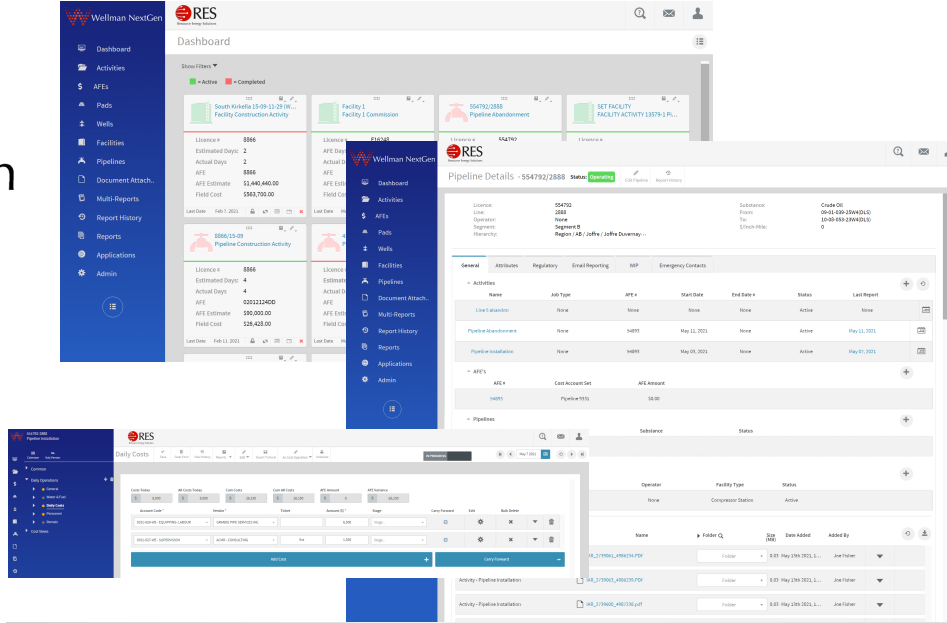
Wellman NextGen

RES

Dashboard
Activities
AFEs
Pads
Wells
Facilities
Pipelines
Document Attach..
Multi-Reports
Report History
Reports
Applications
Admin

Dashboard

Show Filters

= Active = Completed

South Kirkella 15-09-11-29 (W...
Facility Construction Activity

Licence # 8866
Estimated Days: 2
Actual Days 2
AFE 8866
AFE Estimate $1,440,440.00
Field Cost $563,700.00

Last Date Feb 7, 2021

Facility 1
Facility 1 Commission

Licence # E16245

554792/2888
Pipeline Abandonment

Licence # 554792

SET FACILITY
FACILITY ACTIVITY 13579-1 Pi...

8888/15-09
Pipeline Construction Activity

Licence # 8866
Estimated Days: 4
Actual Days 4
AFE 02012124DD
AFE Estimate $90,000.00
Field Cost $28,420.00

Last Date Feb 11, 2021

Wellman NextGen

RES

Dashboard
Activities
AFEs
Pads
Wells
Facilities
Pipelines
Document Attach..
Multi-Reports
Report History
Reports
Applications
Admin

Pipeline Details - 554792/2888 Status: Operating Edit Pipeline Report History

Licence: 554792
Line: 2888
Operator: None
Segment: Segment B
Hierarchy: Region / AB / Joffre / Joffre Duvernay-...

Substance: Crude Oil
From: 09-01-039-23W4(DLS)
To: 10-00-053-23W4(DLS)
$/Inch-Mile: 0

General Attributes Regulatory Email Reporting IWP Emergency Contacts

Activities

| Name | Job Type | AFE # | Start Date | End Date # | Status | Last Report |
|---|---|---|---|---|---|---|
| Line Fabandon | None | None | None | None | Active | None |
| Pipeline Abandonment | None | 54895 | May 11, 2021 | None | Active | May 11, 2021 |
| Pipeline Installation | None | 64895 | May 09, 2021 | None | Active | May 07, 2021 |

AFE's

| AFE # | Cost Account Set | AFE Amount |
|---|---|---|
| 54895 | Pipeline5931 | $0.00 |

Pipelines

Substance Status

Operator Facility Type Status
None Compressor Station Active

Name Folder Size (MB) Date Added Added By

IMB_2739041_4986156.PDF Folder 0.03 May 13th 2021, 1... Joe Fisher
Activity - Pipeline Installation IMB_2739041_4986155.PDF Folder 0.03 May 13th 2021, 1... Joe Fisher
Activity - Pipeline Installation IMB_2739041_4987150.pdf Folder 0.03 May 13th 2021, 1... Joe Fisher

554792/2888
Pipeline Installation

Calendar Daily Reports

Common
Daily Operations
General
Water & Fuel
Daily Costs
Personnel
Remarks
Cost Views

RES

Daily Costs

May 7 2021

Costs Today AB Costs Today Cum Costs Cum AB Costs AFE Amount AFE Variance
$ 6,000 $ 6,000 $ 16,150 $ 16,150 $ $ 16,150

Account Code * Vendor * Ticket Amount ($) * Stage Carry Forward Edit Bulk Delete
2021-820-405 - EQUIPPING - LABOUR GRANDE PIPE SERVICES INC 6,000 Stage
2021-827-405 - SUPERVISION ACME - CONSULTING 5nn 1,000 Stage

Add Cost Carry Forward